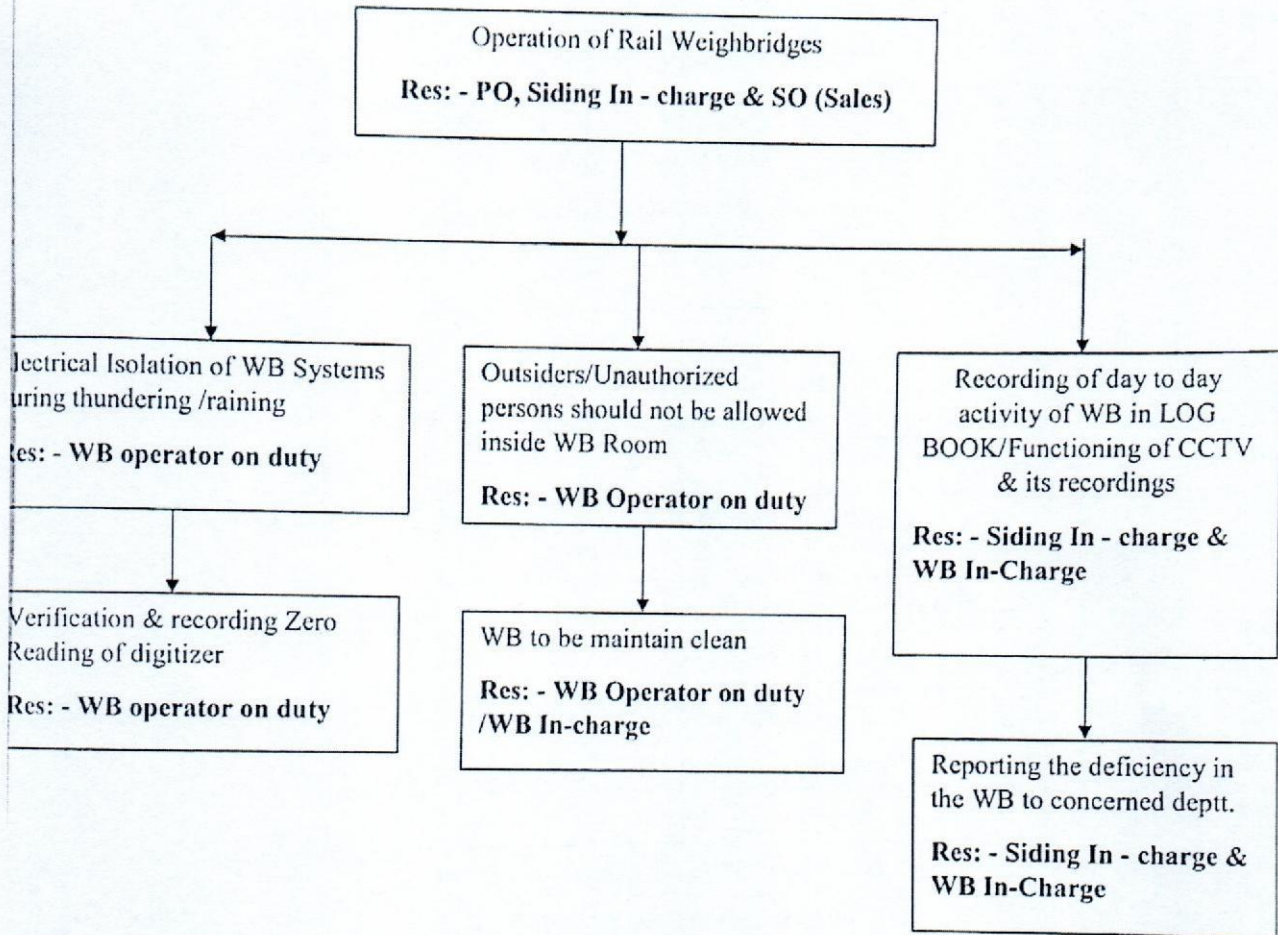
Operation of Rail Weighbridges

Res: - PO, Siding In - charge & SO (Sales)

lectrical Isolation of WB Systems uring thundering /raining

Res: - WB operator on duty

Verification & recording Zero Reading of digitizer

Res: - WB operator on duty

Outsiders/Unauthorized persons should not be allowed inside WB Room

Res: - WB Operator on duty

WB to be maintain clean

Res: - WB Operator on duty /WB In-charge

Recording of day to day activity of WB in LOG BOOK/Functioning of CCTV & its recordings

Res: - Siding In - charge & WB In-Charge

Reporting the deficiency in the WB to concerned deptt.

Res: - Siding In - charge & WB In-Charge